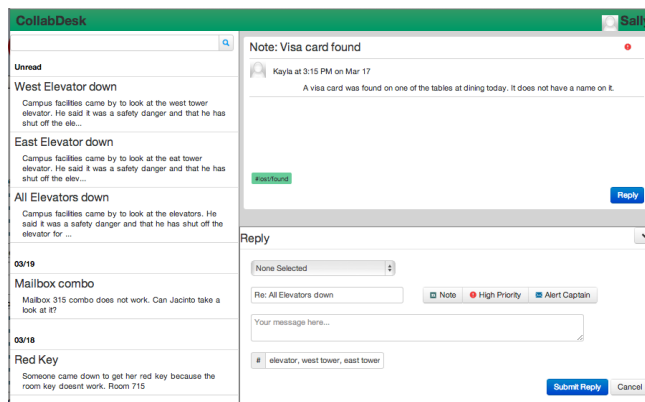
CollabDesk

Sally

Unread

West Elevator down

Campus facilities came by to look at the west tower elevator. He said it was a safety danger and that he has shut off the ele...

East Elevator down

Campus facilities came by to look at the eat tower elevator. He said it was a safety danger and that he has shut off the elev...

All Elevators down

Campus facilities came by to look at the elevators. He said it was a safety danger and that he has shut off the elevator for ...

03/19

Mailbox combo

Mailbox 315 combo does not work. Can Jacinto take a look at it?

03/18

Red Key

Someone came down to get her red key because the room key doesnt work. Room 715

Note: Visa card found

Kayla at 3:15 PM on Mar 17

A visa card was found on one of the tables at dining today. It does not have a name on it.

#lost/found

Reply

Reply

None Selected

Re: All Elevators down

Note

High Priority

Alert Captain

Your message here...

#

elevator, west tower, east tower

Submit Reply

Cancel